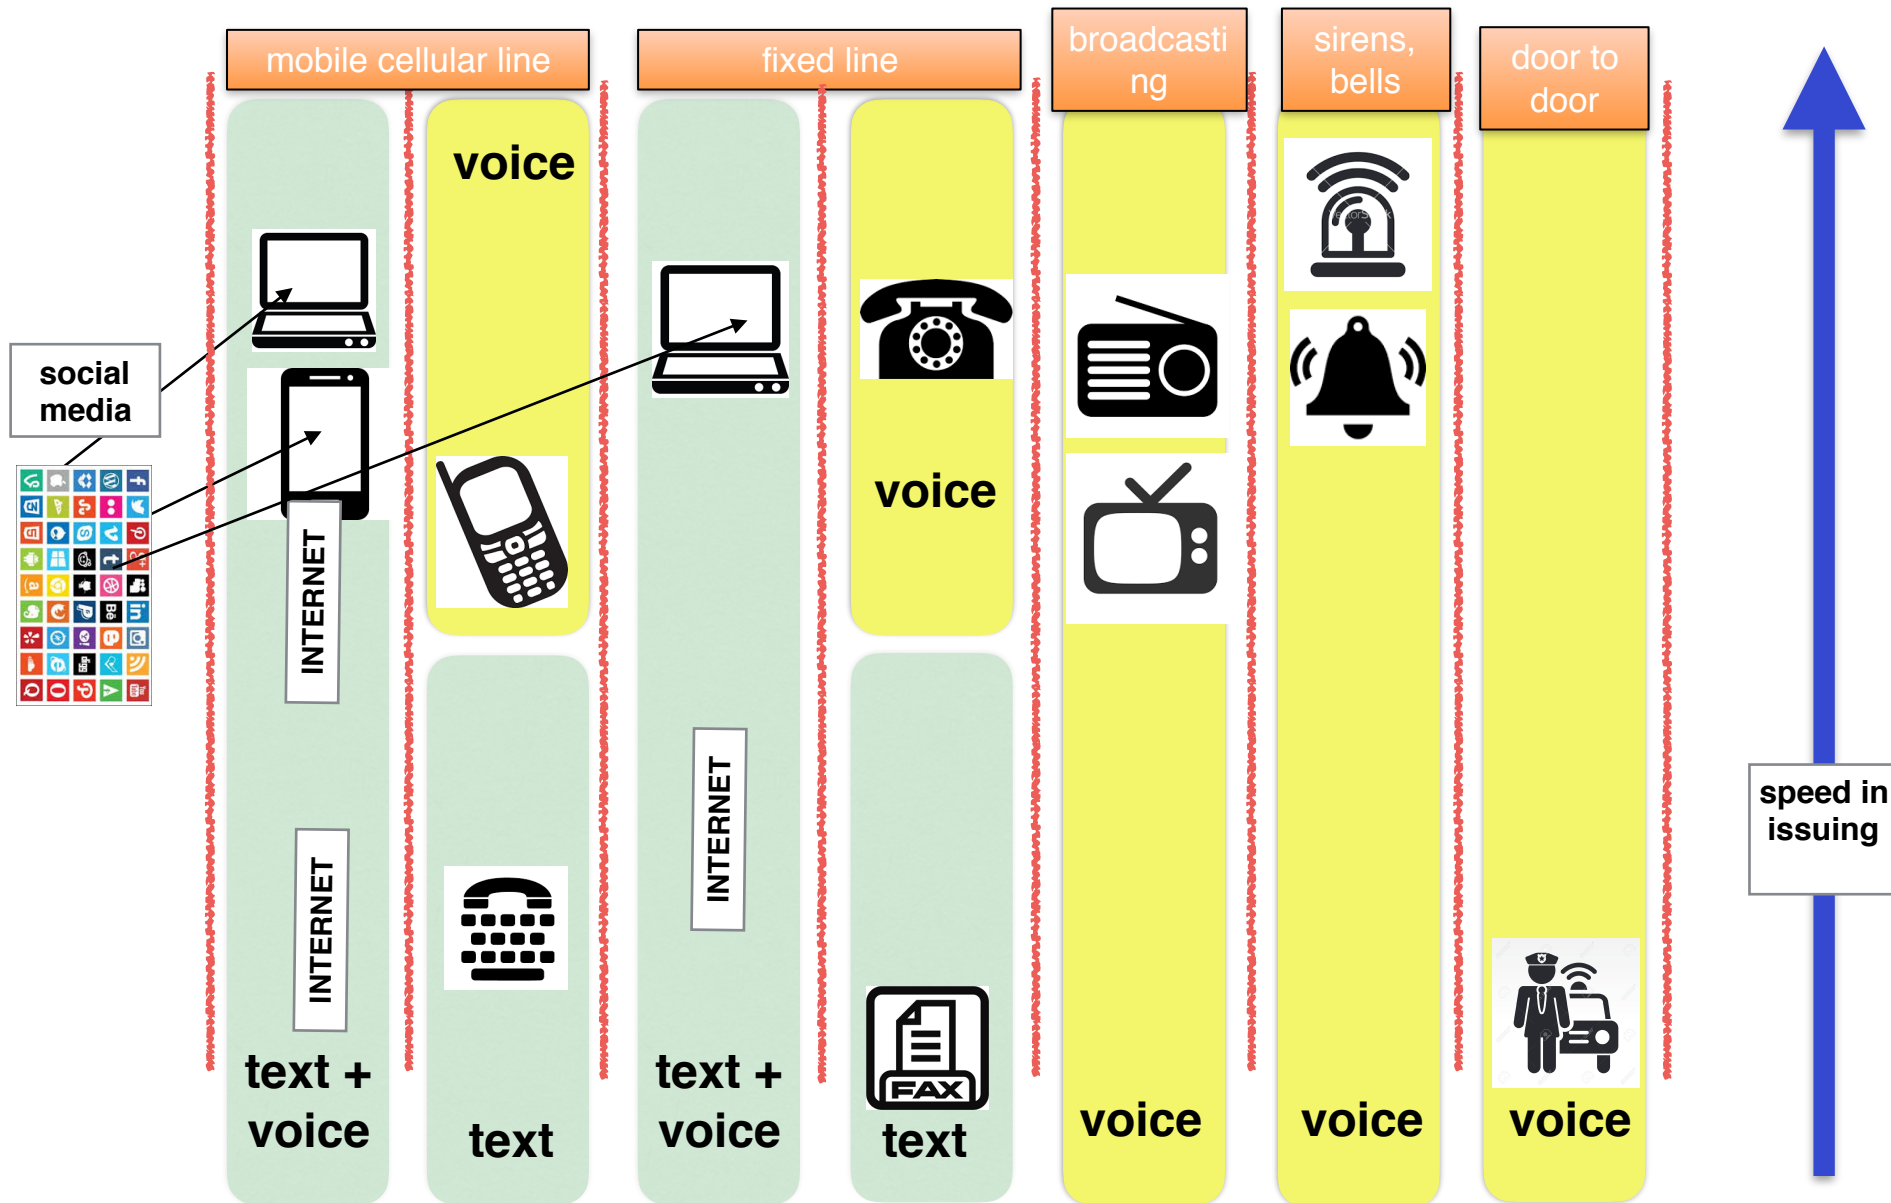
mobile cellular line

fixed line

broadcasting

sirens, bells

door to door

social media

voice

INTERNET

INTERNET

text + voice

text

INTERNET

text + voice

voice

FAX

text

voice

voice

voice

speed in issuing